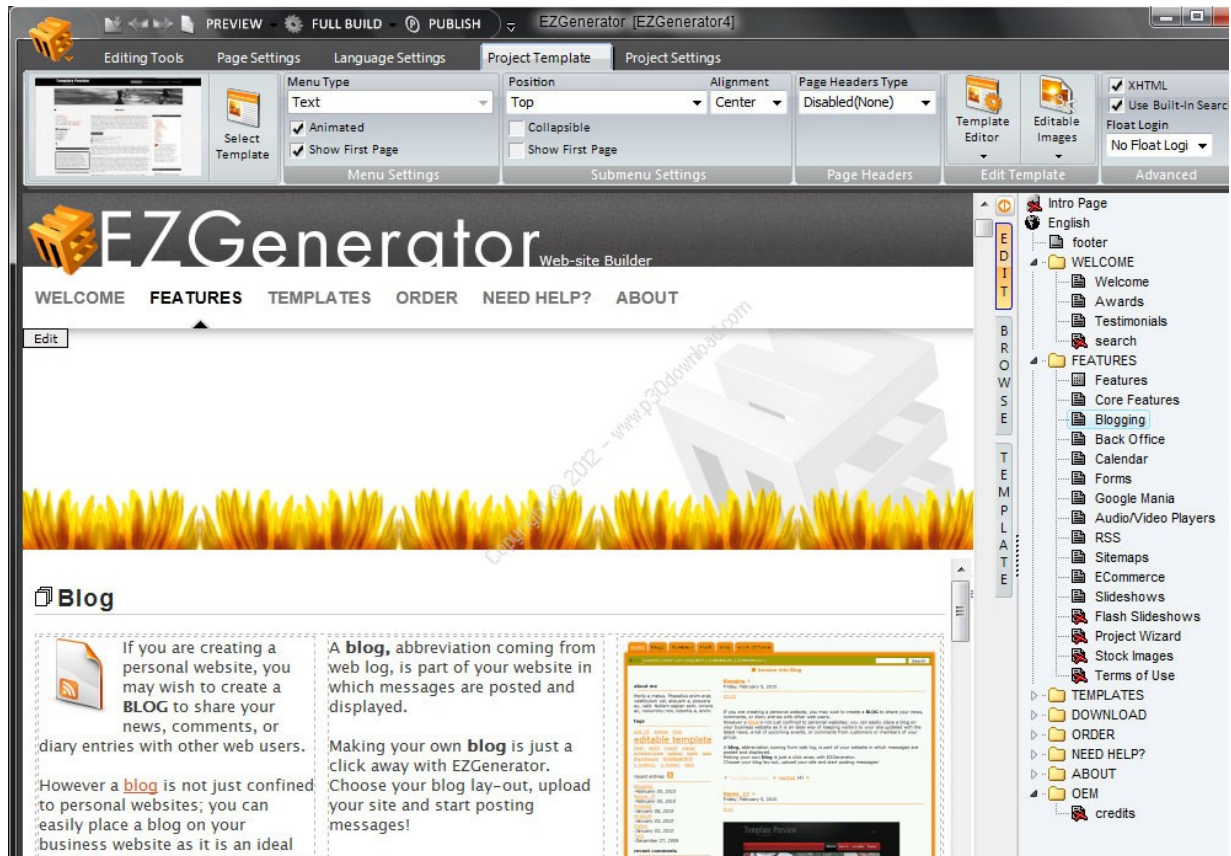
PREVIEW FULL BUILD PUBLISH EZGenerator [EZGenerator4]

Editing Tools Page Settings Language Settings Project Template Project Settings

Select Template

Menu Type
Text
Animated
Show First Page
Menu Settings

Position
Top
Alignment
Center
Collapsible
Show First Page
Submenu Settings

Page Headers Type
Disabled(None)
Page Headers

Template Editor
Editable Images
Edit Template

XHTML
Use Built-In Searc
Float Login
No Float Logi
Advanced

EZGenerator Web-site Builder

WELCOME FEATURES TEMPLATES ORDER NEED HELP? ABOUT

Edit

Copyright © 2012 - www.p30download.com

Blog

If you are creating a personal website, you may wish to create a BLOG to share your news, comments, or diary entries with other web users.

However a blog is not just confined to personal websites; you can easily place a blog on your business website as it is an ideal

A blog, abbreviation coming from web log, is part of your website in which messages are posted and displayed.

Making your own blog is just a click away with EZGenerator. Choose your blog lay-out, upload your site and start posting messages!

EDIT
BROWSE
TEMPLATE

Intro Page
English
footer
WELCOME
Welcome
Awards
Testimonials
search
FEATURES
Features
Core Features
Blogging
Back Office
Calendar
Forms
Google Mania
Audio/Video Players
RSS
Sitemaps
ECommerce
Slideshows
Flash Slideshows
Project Wizard
Stock Images
Terms of Use
TEMPLATES
DOWNLOAD
ORDER
NEED HELP?
ABOUT
OEM
credits